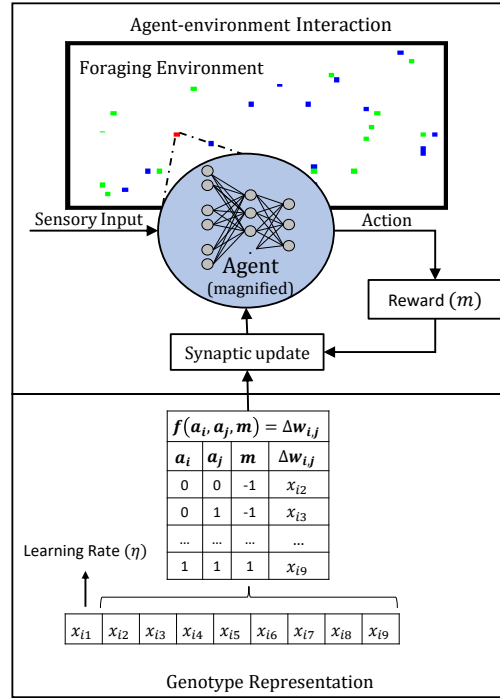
Agent-environment Interaction

Foraging Environment

Sensory Input

Action

Agent
(magnified)

Reward $(m)$

Synaptic update

| $\boldsymbol{f(a_i, a_j, m) = \Delta w_{i,j}}$ | | | |
|---|---|---|---|
| $\boldsymbol{a_i}$ | $\boldsymbol{a_j}$ | $\boldsymbol{m}$ | $\boldsymbol{\Delta w_{i,j}}$ |
| 0 | 0 | -1 | $x_{i2}$ |
| 0 | 1 | -1 | $x_{i3}$ |
| … | … | … | … |
| 1 | 1 | 1 | $x_{i9}$ |

Learning Rate $(\eta)$

| $x_{i1}$ | $x_{i2}$ | $x_{i3}$ | $x_{i4}$ | $x_{i5}$ | $x_{i6}$ | $x_{i7}$ | $x_{i8}$ | $x_{i9}$ |
|---|---|---|---|---|---|---|---|---|

Genotype Representation